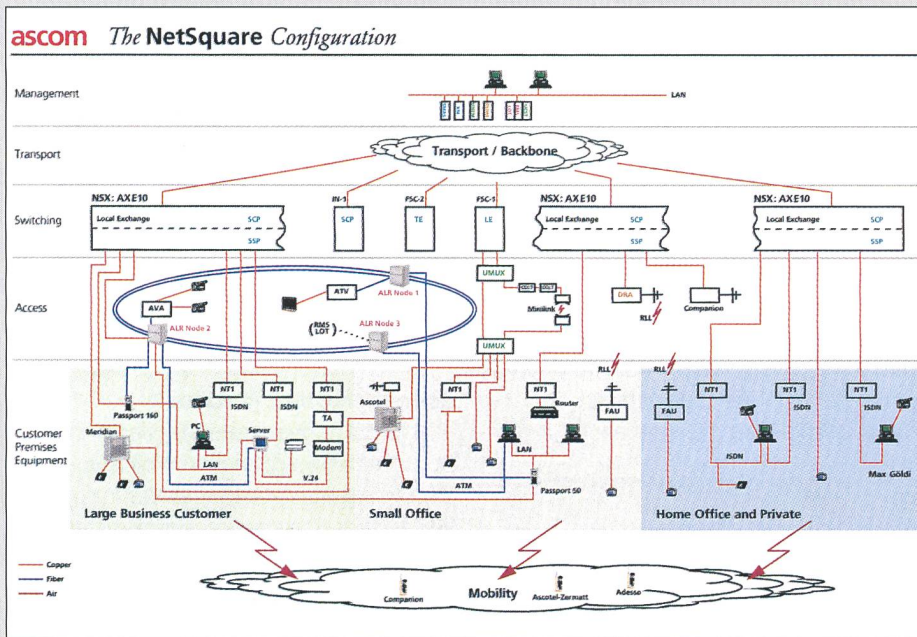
ascom The NetSquare Configuration

Management

LAN

Transport

Transport / Backbone

Switching

NSX: AXE10

Local Exchange

SCP

SSP

IN-1

SCP

FSC-2

TE

FSC-1

LE

NSX: AXE10

Local Exchange

SCP

SSP

NSX: AXE10

Local Exchange

SCP

SSP

Access

AVA

ATV

ALR Node 1

ALR Node 2

ALR Node 3

RMS LOT

UMUX

Minilink

UMUX

DRA

RLL

Companion

RLL

RLL

Customer Premises Equipment

Passport 160

Meridian

NT1

ISDN

PC

LAN

ATM

NT1

ISDN

Server

NT1

TA

Modem

V.24

Ascotel

NT1

ATM

NT1

Router

LAN

Passport 50

FAU

FAU

NT1

ISDN

NT1

ISDN

NT1

ISDN

Max Göldi

Large Business Customer

Small Office

Home Office and Private

Copper

Fiber

Air

Companion

Mobility

Ascotel-Zermatt

Adesso